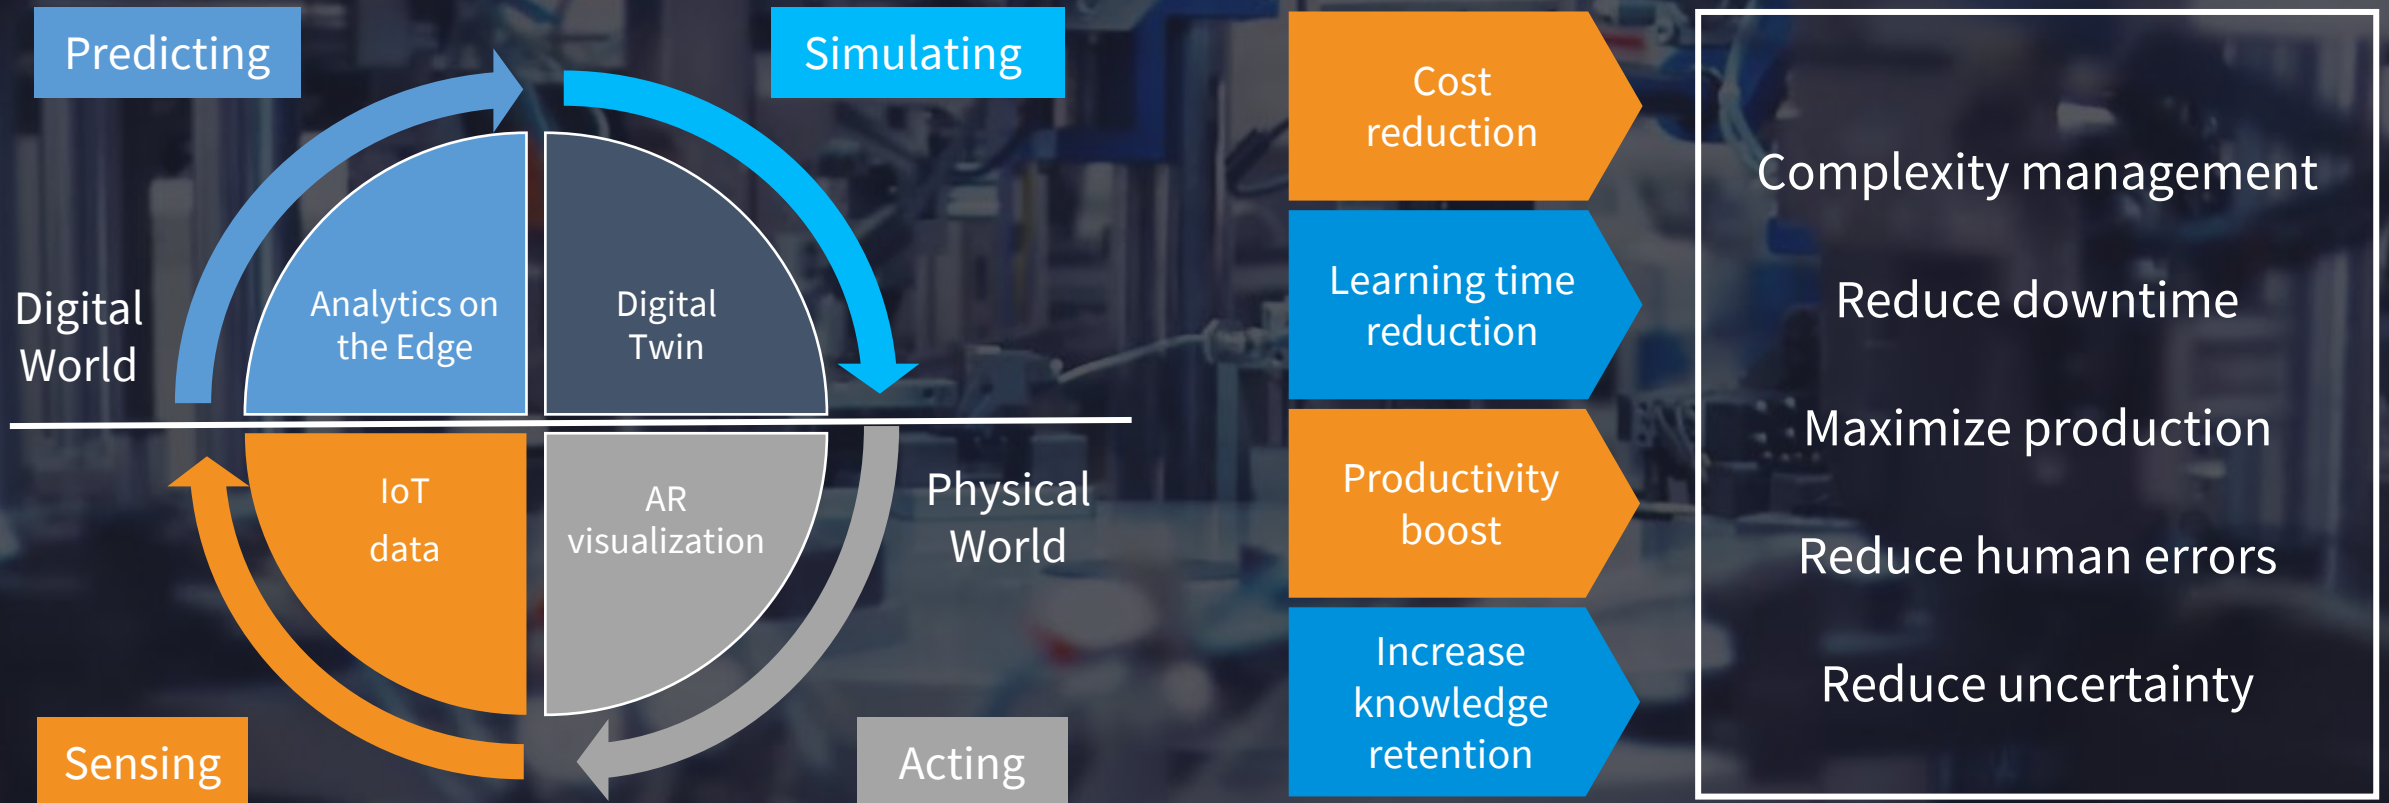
Predicting

Simulating

Digital World

Analytics on the Edge

Digital Twin

IoT data

AR visualization

Physical World

Sensing

Acting

Cost reduction

Learning time reduction

Productivity boost

Increase knowledge retention

Complexity management

Reduce downtime

Maximize production

Reduce human errors

Reduce uncertainty